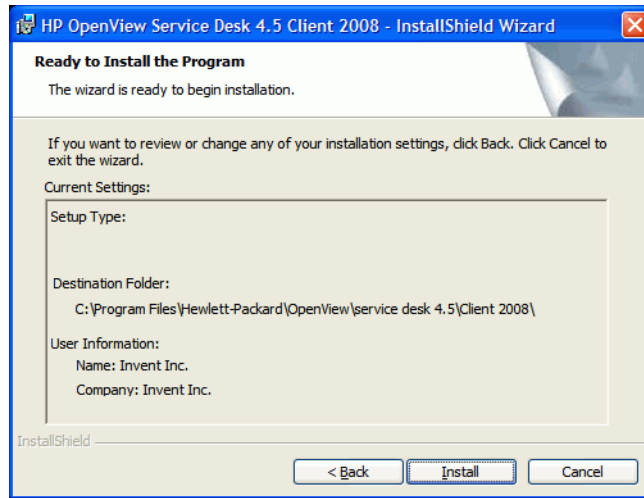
HP OpenView Service Desk 4.5 Client 2008 - InstallShield Wizard

Ready to Install the Program

The wizard is ready to begin installation.

If you want to review or change any of your installation settings, click Back. Click Cancel to exit the wizard.

Current Settings:

Setup Type:

Destination Folder:

C:\Program Files\Hewlett-Packard\OpenView\service desk 4.5\Client 2008\

User Information:

Name: Invent Inc.

Company: Invent Inc.

InstallShield

< Back

Install

Cancel